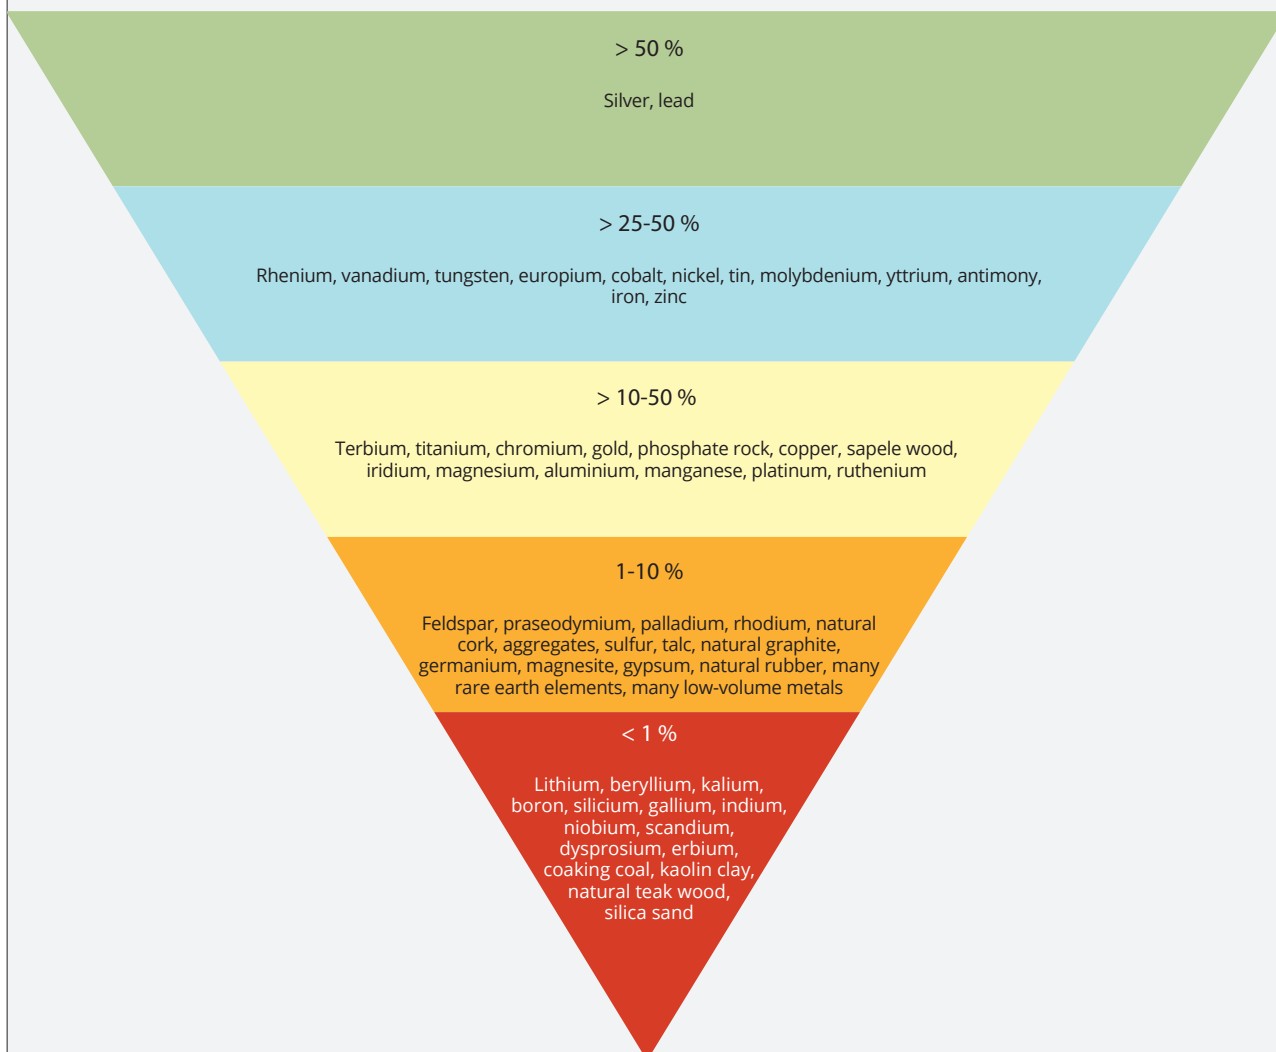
> 50 %

Silver, lead

> 25-50 %

Rhenium, vanadium, tungsten, europium, cobalt, nickel, tin, molybdenium, yttrium, antimony, iron, zinc

> 10-50 %

Terbium, titanium, chromium, gold, phosphate rock, copper, sapele wood, iridium, magnesium, aluminium, manganese, platinum, ruthenium

1-10 %

Feldspar, praseodymium, palladium, rhodium, natural cork, aggregates, sulfur, talc, natural graphite, germanium, magnesite, gypsum, natural rubber, many rare earth elements, many low-volume metals

< 1 %

Lithium, beryllium, kalium, boron, silicium, gallium, indium, niobium, scandium, dysprosium, erbium, coaking coal, kaolin clay, natural teak wood, silica sand